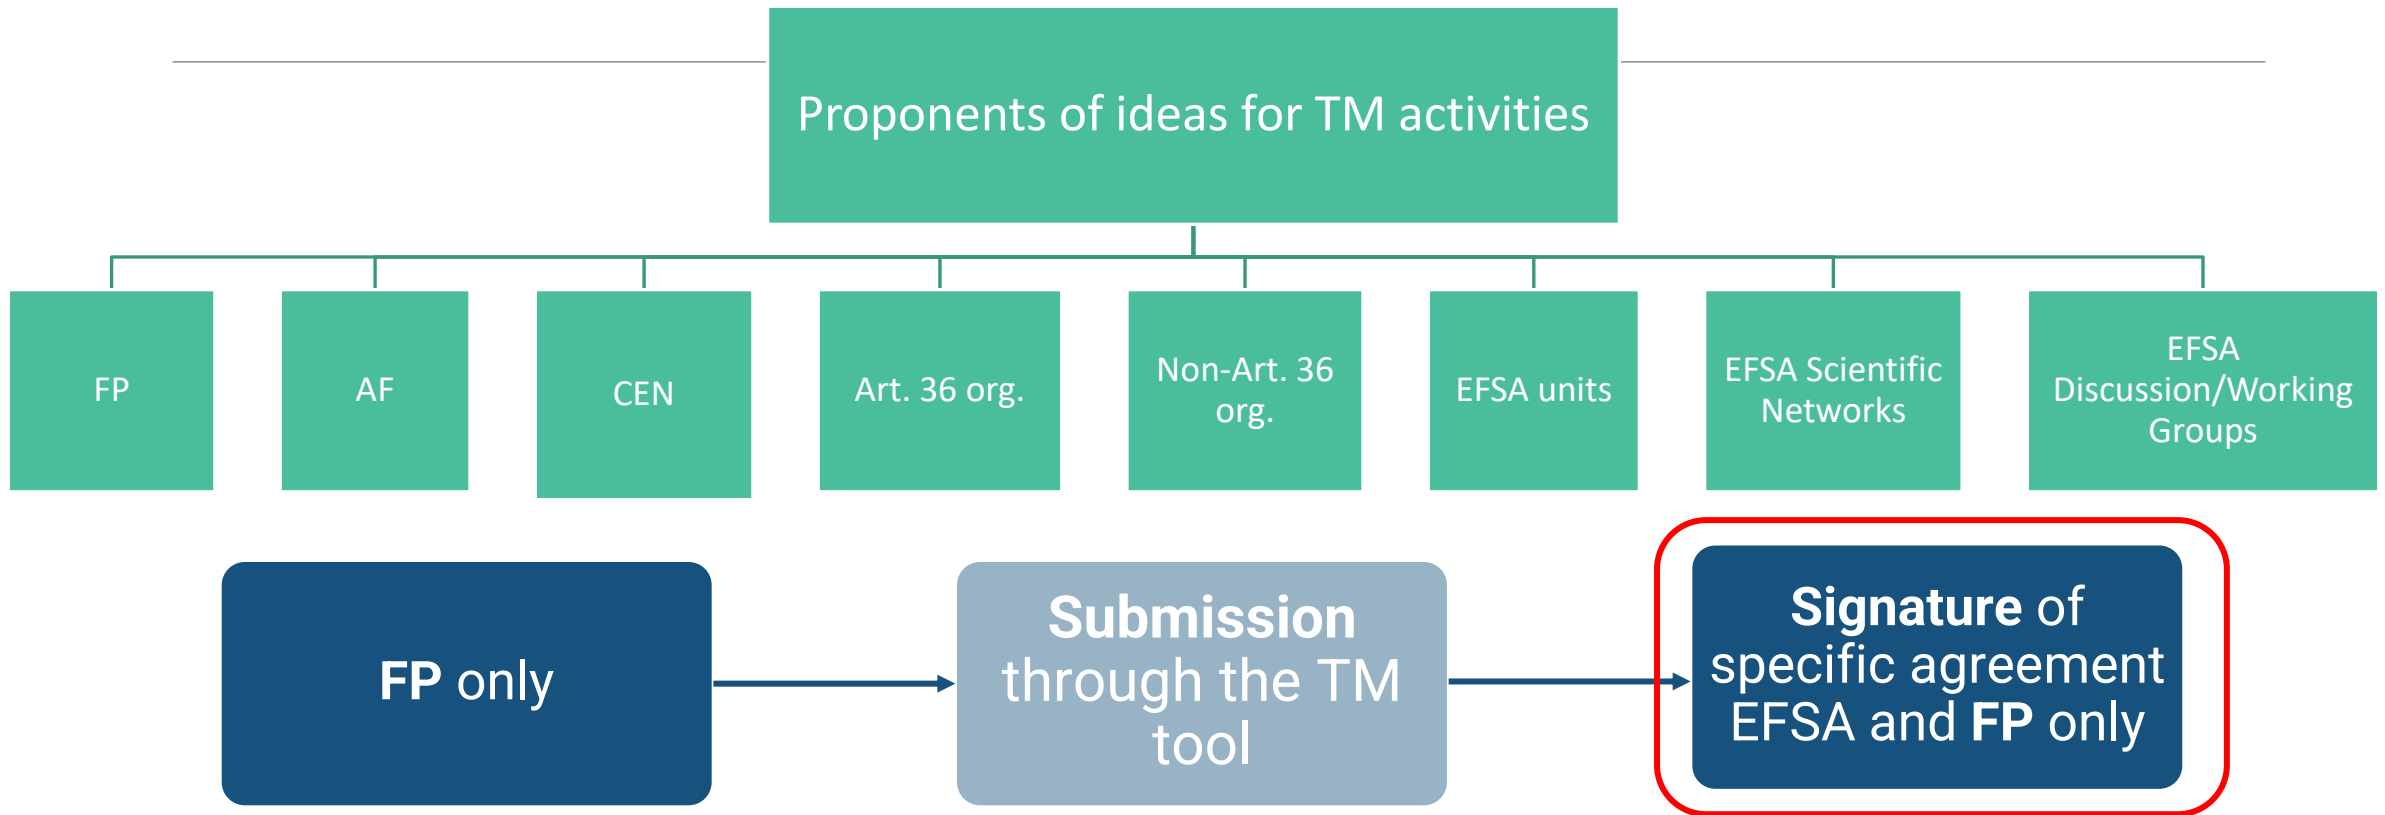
Proponents of ideas for TM activities

FP

AF

CEN

Art. 36 org.

Non-Art. 36 org.

EFSA units

EFSA Scientific Networks

EFSA Discussion/Working Groups

**FP** only

**Submission** through the TM tool

**Signature** of specific agreement EFSA and **FP** only